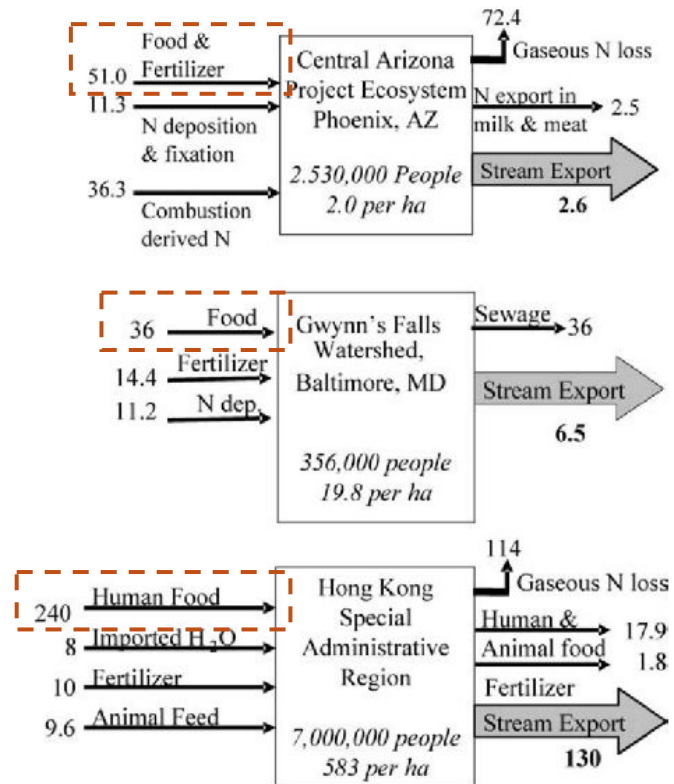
Food & Fertilizer
51.0
11.3
N deposition & fixation
36.3
Combustion derived N

Central Arizona Project Ecosystem Phoenix, AZ

2.530,000 People
2.0 per ha

72.4
Gaseous N loss
N export in milk & meat
2.5
Stream Export
2.6

36
Food
14.4
Fertilizer
11.2
N dep.

Gwynn's Falls Watershed, Baltimore, MD

356,000 people
19.8 per ha

Sewage
36
Stream Export
6.5

240
Human Food
8
Imported $H_2O$
10
Fertilizer
9.6
Animal Feed

Hong Kong Special Administrative Region

7,000,000 people
583 per ha

114
Gaseous N loss
Human & Animal food
17.9
1.8
Fertilizer
Stream Export
130